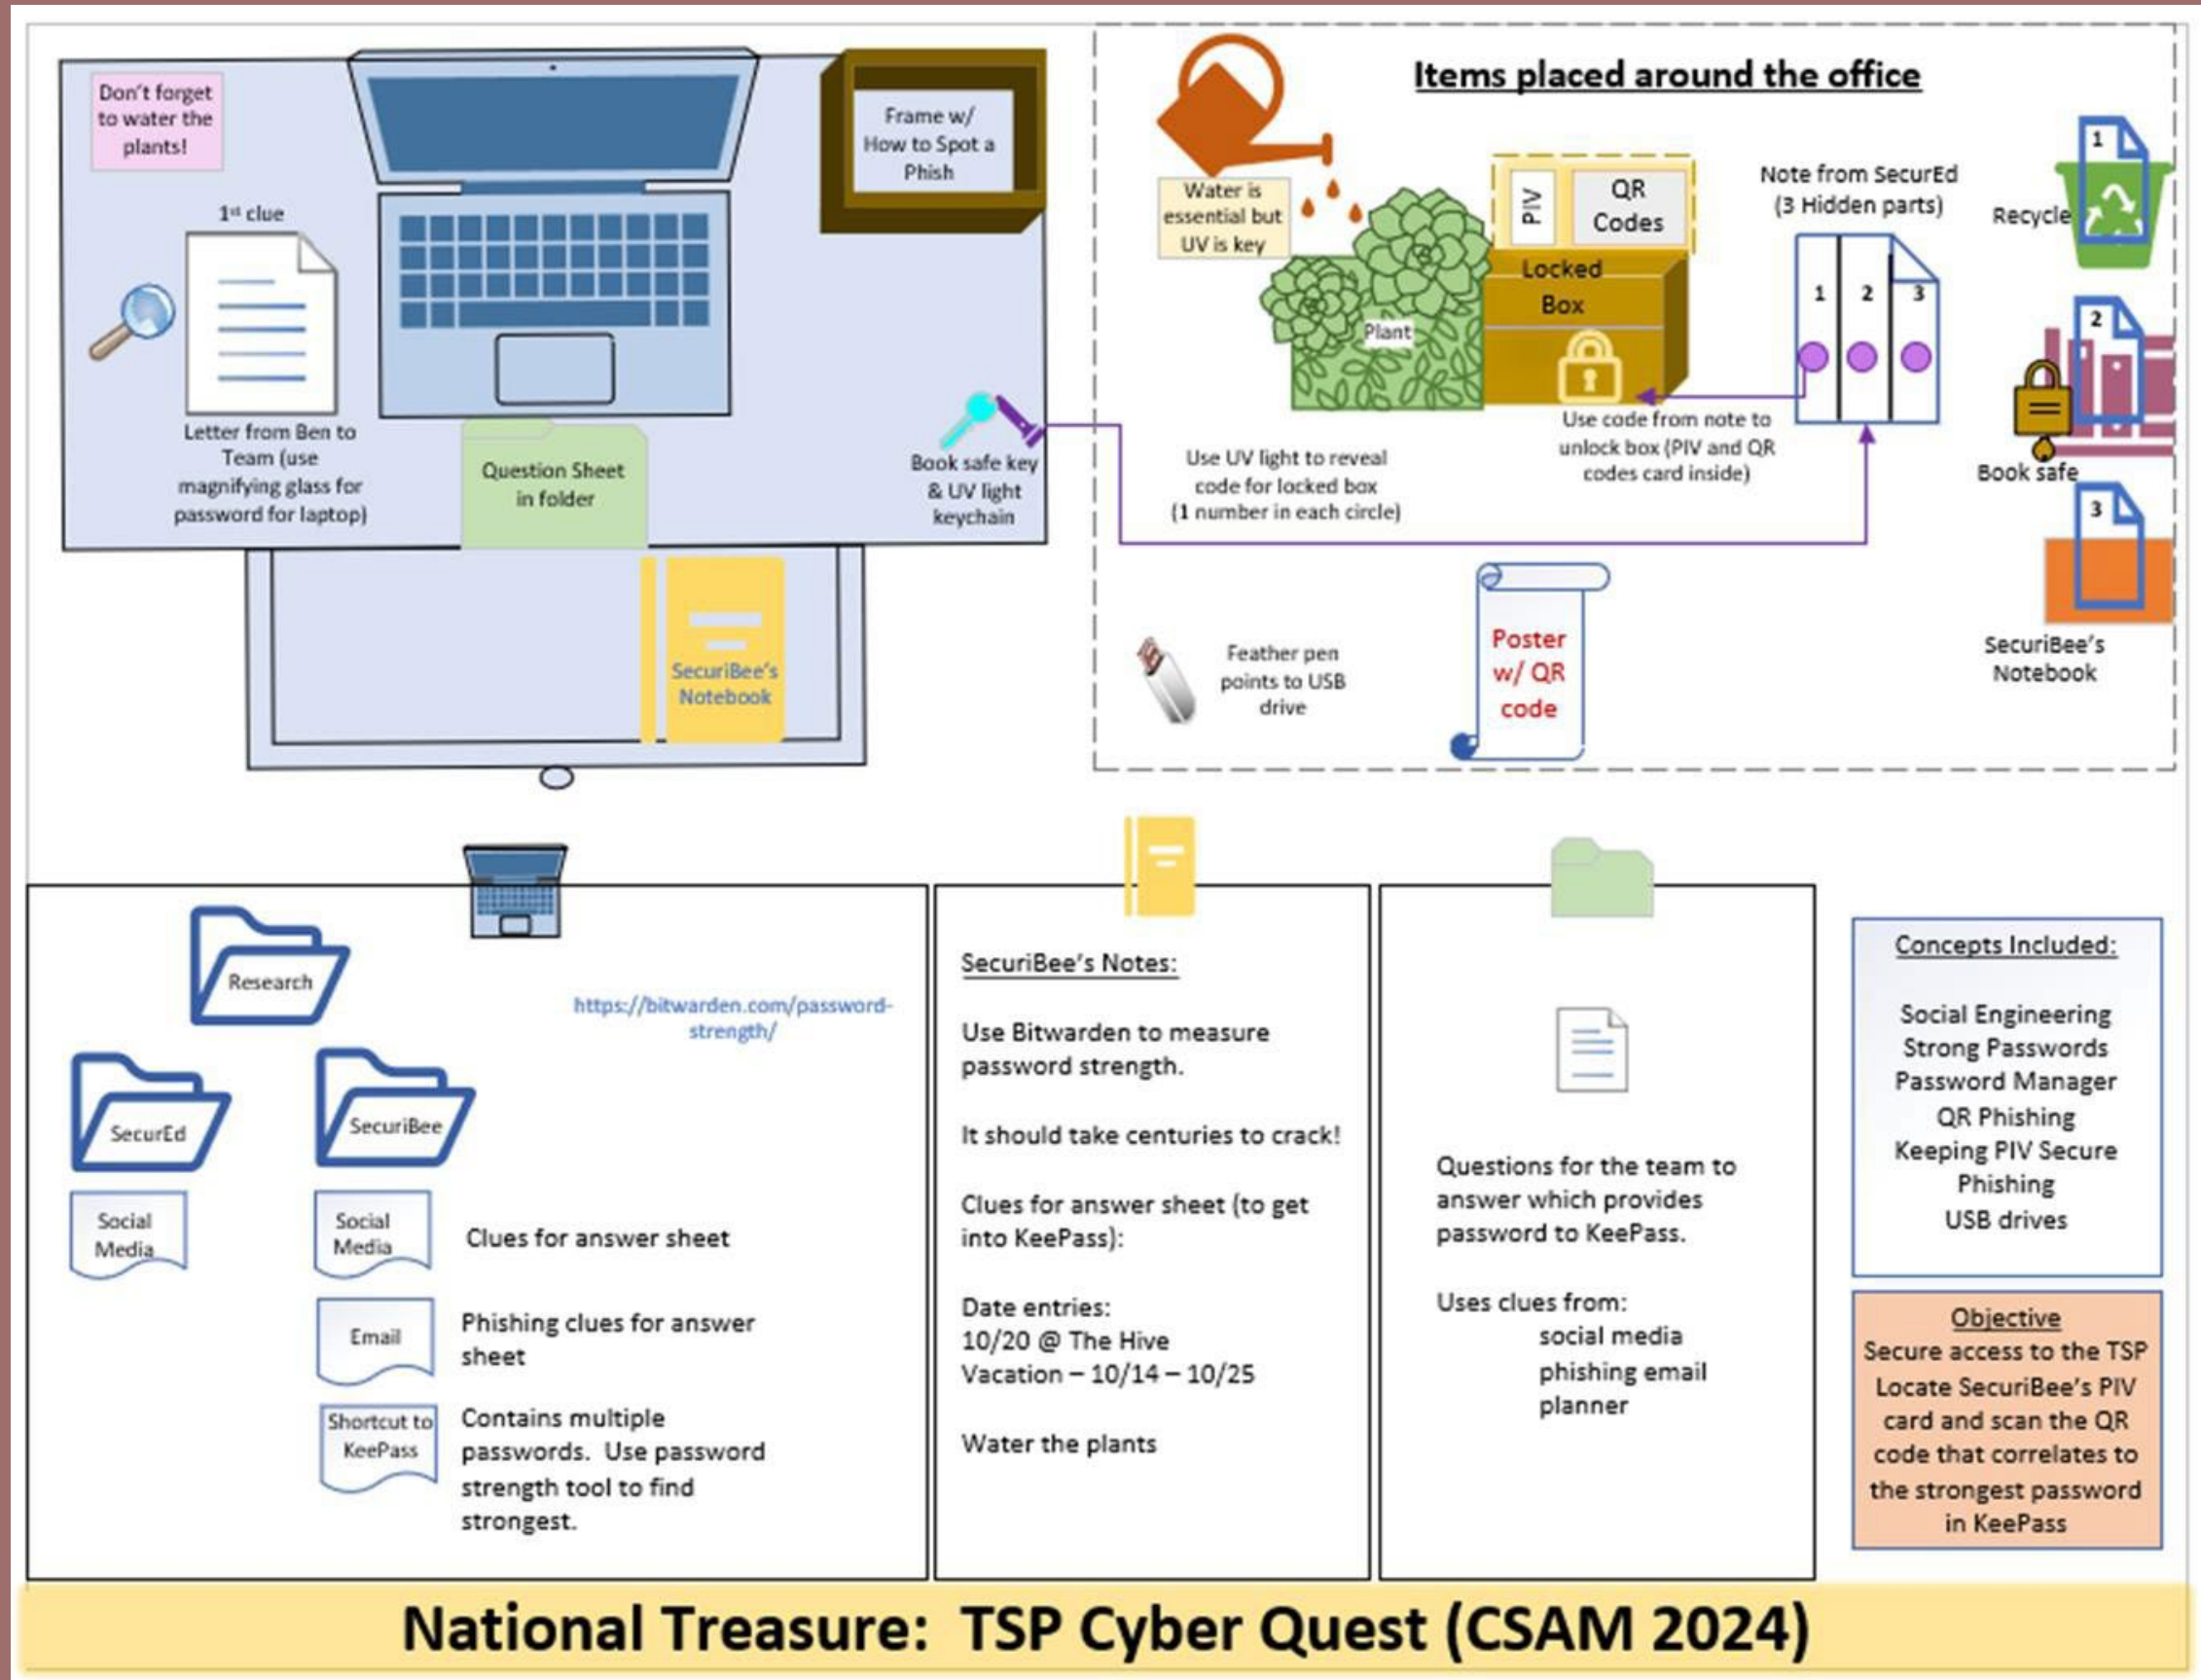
Don't forget to water the plants!

Frame w/ How to Spot a Phish

1st clue

Letter from Ben to Team (use magnifying glass for password for laptop)

Question Sheet in folder

Book safe key & UV light keychain

SecuriBee's Notebook

Items placed around the office

Water is essential but UV is key

PIV

QR Codes

Locked Box

Plant

Note from SecurEd (3 Hidden parts)

1 2 3

Recycle

1

2

Book safe

3

Use code from note to unlock box (PIV and QR codes card inside)

Use UV light to reveal code for locked box (1 number in each circle)

Feather pen points to USB drive

Poster w/ QR code

SecuriBee's Notebook

Research

https://bitwarden.com/password-strength/

SecurEd

SecuriBee

Social Media

Social Media

Clues for answer sheet

Email

Phishing clues for answer sheet

Shortcut to KeePass

Contains multiple passwords. Use password strength tool to find strongest.

SecuriBee's Notes:

Use Bitwarden to measure password strength.

It should take centuries to crack!

Clues for answer sheet (to get into KeePass):

Date entries:
10/20 @ The Hive
Vacation – 10/14 – 10/25

Water the plants

Questions for the team to answer which provides password to KeePass.

Uses clues from:
social media
phishing email
planner

Concepts Included:

Social Engineering
Strong Passwords
Password Manager
QR Phishing
Keeping PIV Secure
Phishing
USB drives

Objective
Secure access to the TSP
Locate SecuriBee's PIV card and scan the QR code that correlates to the strongest password in KeePass

National Treasure: TSP Cyber Quest (CSAM 2024)